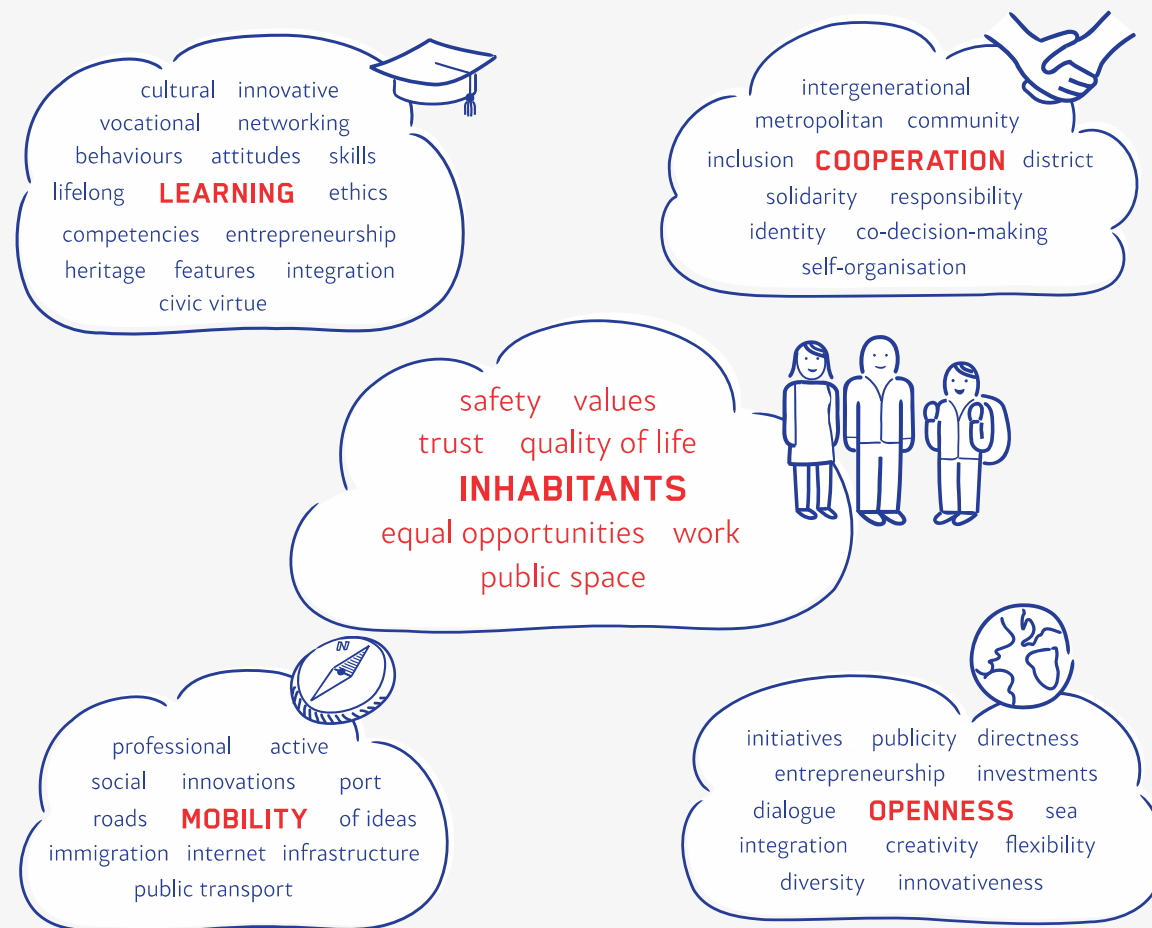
cultural innovative
vocational networking
behaviours attitudes skills
lifelong LEARNING ethics
competencies entrepreneurship
heritage features integration
civic virtue

intergenerational
metropolitan community
inclusion COOPERATION district
solidarity responsibility
identity co-decision-making
self-organisation

safety values
trust quality of life
INHABITANTS
equal opportunities work
public space

N

professional active
social innovations port
roads MOBILITY of ideas
immigration internet infrastructure
public transport

initiatives publicity directness
entrepreneurship investments
dialogue OPENNESS sea
integration creativity flexibility
diversity innovativeness